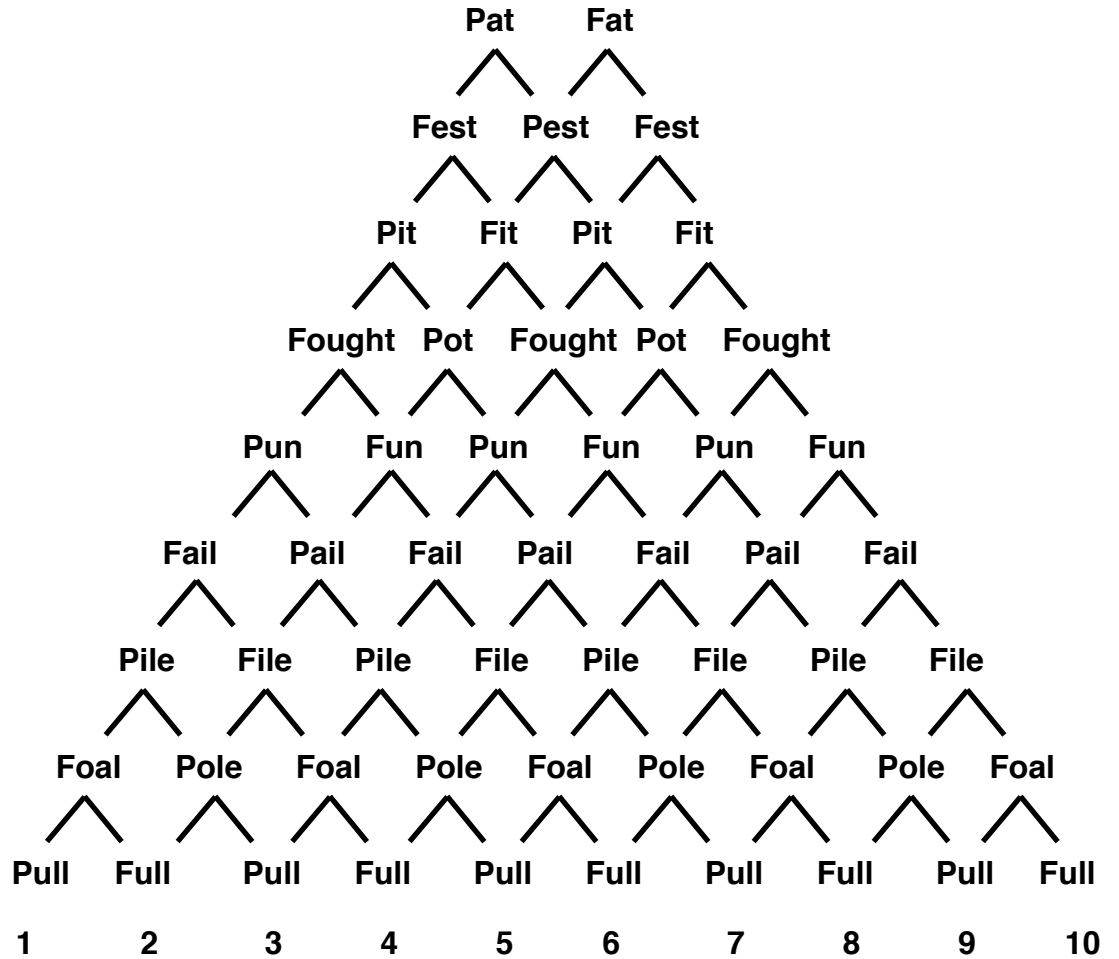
Pat Fat

Fest Pest Fest

Pit Fit Pit Fit

Fought Pot Fought Pot Fought

Pun Fun Pun Fun Pun Fun

Fail Pail Fail Pail Fail Pail Fail

Pile File Pile File Pile File Pile File

Foal Pole Foal Pole Foal Pole Foal Pole Foal

Pull Full Pull Full Pull Full Pull Full Pull Full

1 2 3 4 5 6 7 8 9 10